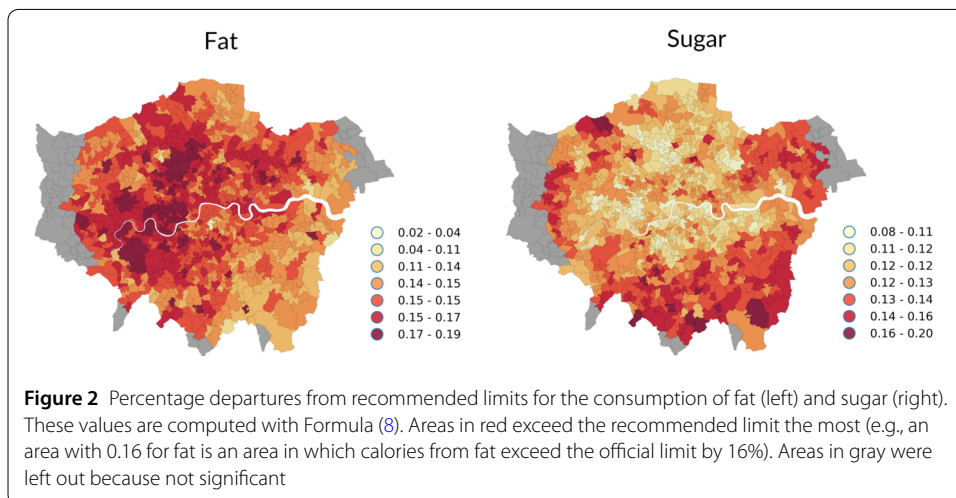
Fat

0.02 - 0.04
0.04 - 0.11
0.11 - 0.14
0.14 - 0.15
0.15 - 0.15
0.15 - 0.17
0.17 - 0.19

Sugar

0.08 - 0.11
0.11 - 0.12
0.12 - 0.12
0.12 - 0.13
0.13 - 0.14
0.14 - 0.16
0.16 - 0.20

**Figure 2** Percentage departures from recommended limits for the consumption of fat (left) and sugar (right). These values are computed with Formula (8). Areas in red exceed the recommended limit the most (e.g., an area with 0.16 for fat is an area in which calories from fat exceed the official limit by 16%). Areas in gray were left out because not significant